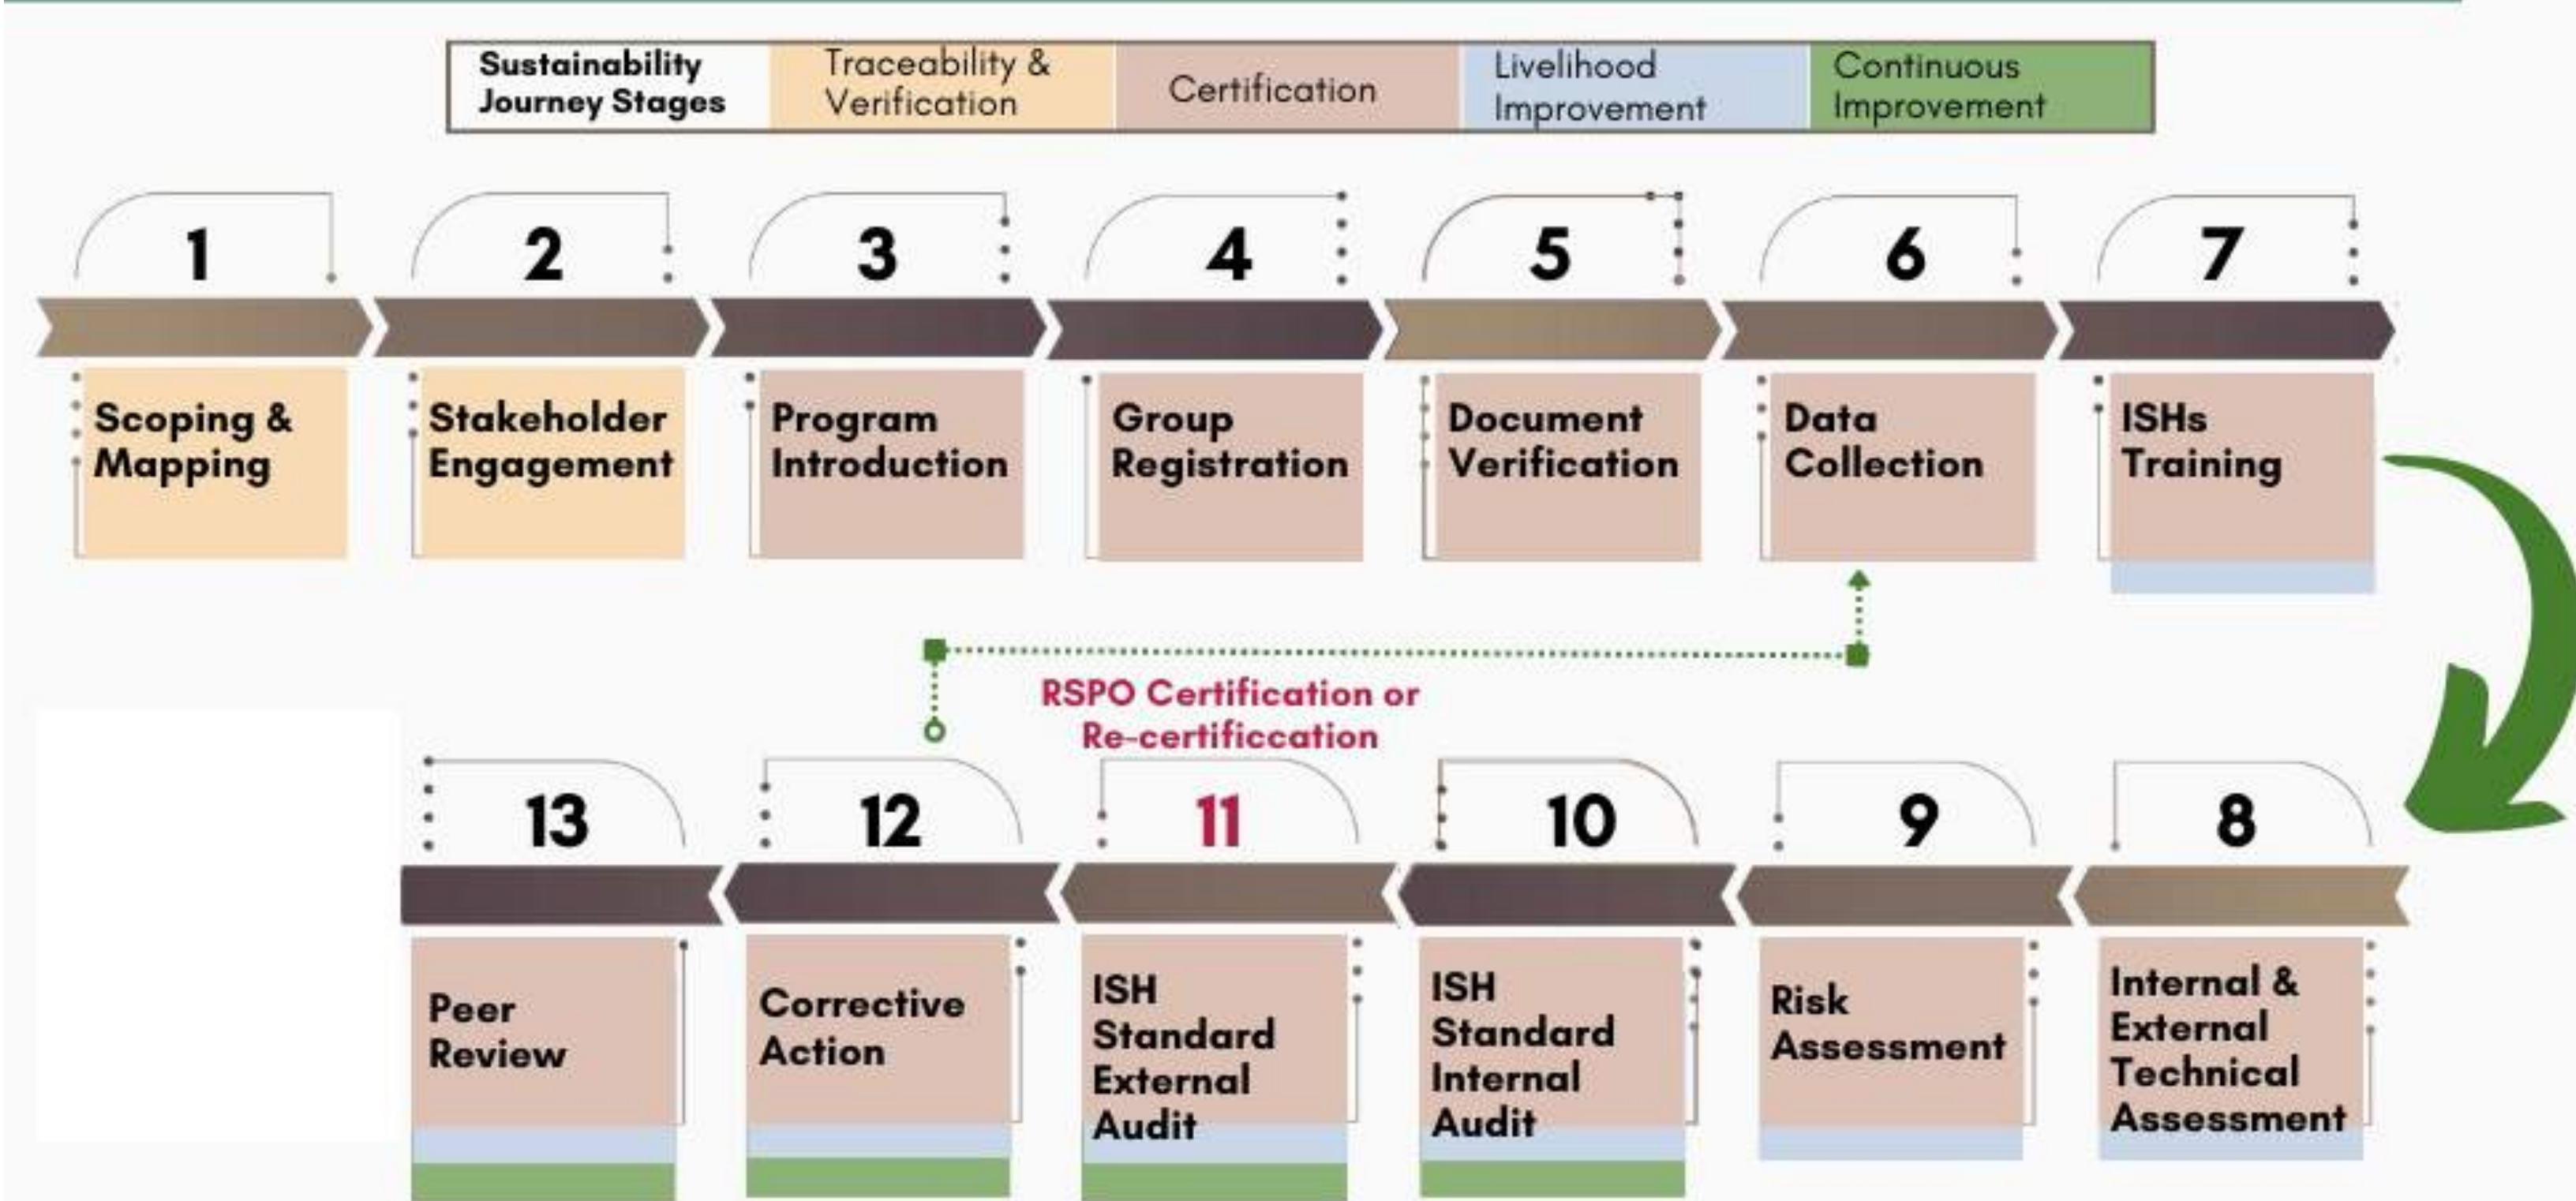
| Sustainability Journey Stages | Traceability & Verification | Certification | Livelihood Improvement | Continuous Improvement |
|---|---|---|---|---|

1
Scoping & Mapping

2
Stakeholder Engagement

3
Program Introduction

4
Group Registration

5
Document Verification

6
Data Collection

7
ISHs Training

RSPO Certification or Re-certificcation

13
Peer Review

12
Corrective Action

11
ISH Standard External Audit

10
ISH Standard Internal Audit

9
Risk Assessment

8
Internal & External Technical Assessment